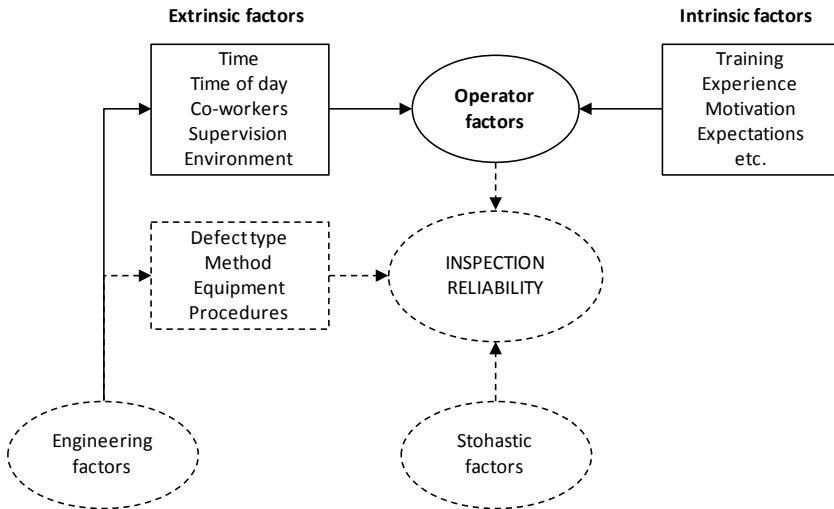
Extrinsic factors

Intrinsic factors

Time
Time of day
Co-workers
Supervision
Environment

Operator factors

Training
Experience
Motivation
Expectations
etc.

Defect type
Method
Equipment
Procedures

INSPECTION RELIABILITY

Engineering factors

Stohastic factors